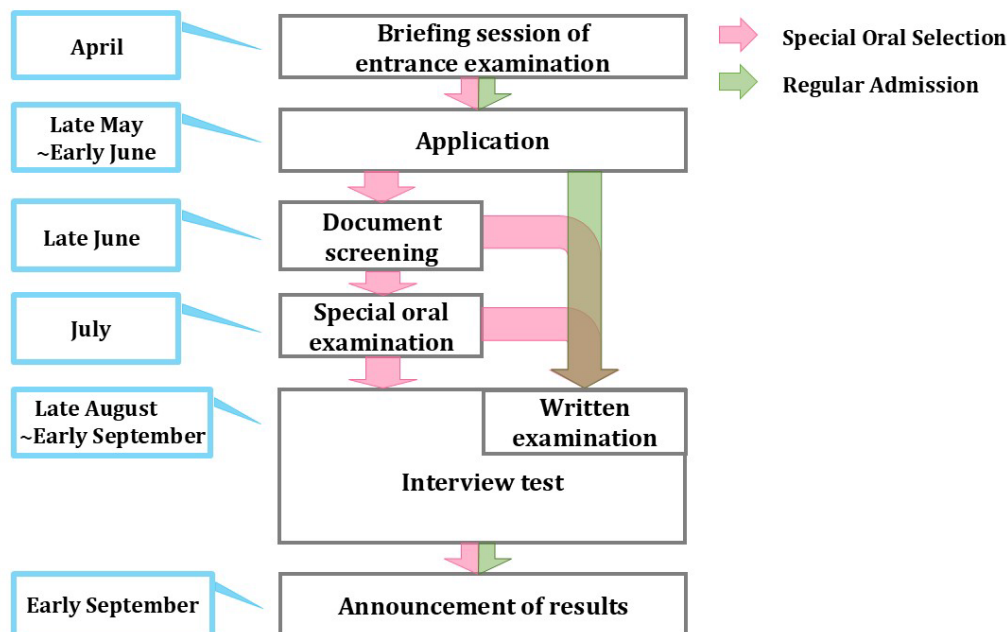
April

Briefing session of entrance examination

Special Oral Selection

Regular Admission

Late May ~Early June

Application

Late June

Document screening

July

Special oral examination

Late August ~Early September

Written examination

Interview test

Early September

Announcement of results